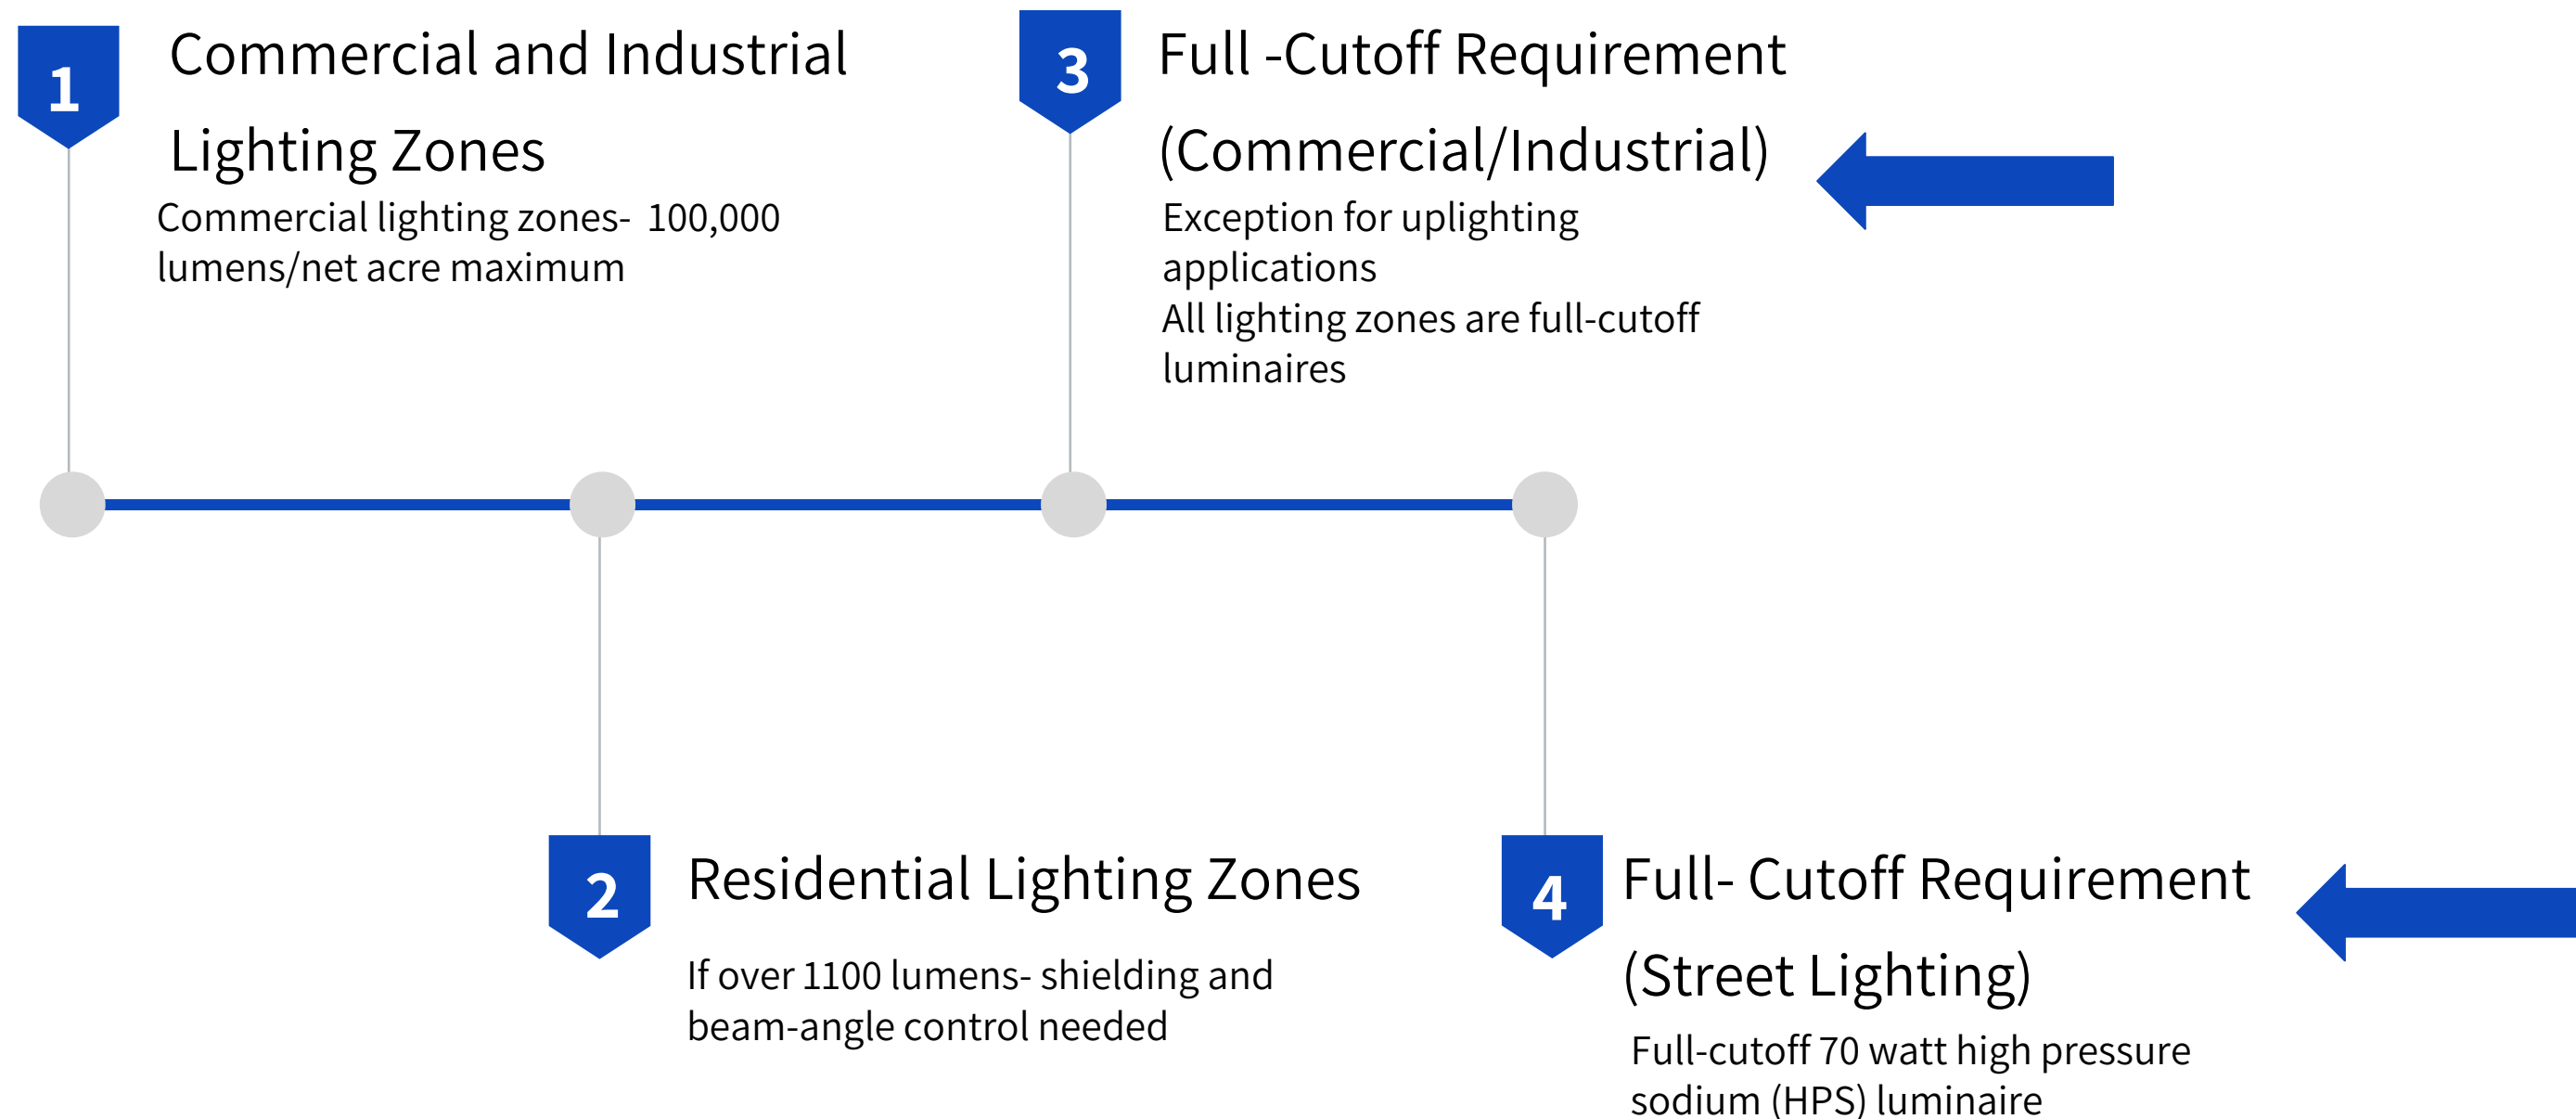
1

Commercial and Industrial Lighting Zones

Commercial lighting zones- 100,000 lumens/net acre maximum

3

Full -Cutoff Requirement (Commercial/Industrial)

Exception for uplighting applications
All lighting zones are full-cutoff luminaires

2

Residential Lighting Zones

If over 1100 lumens- shielding and beam-angle control needed

4

Full- Cutoff Requirement (Street Lighting)

Full-cutoff 70 watt high pressure sodium (HPS) luminaire